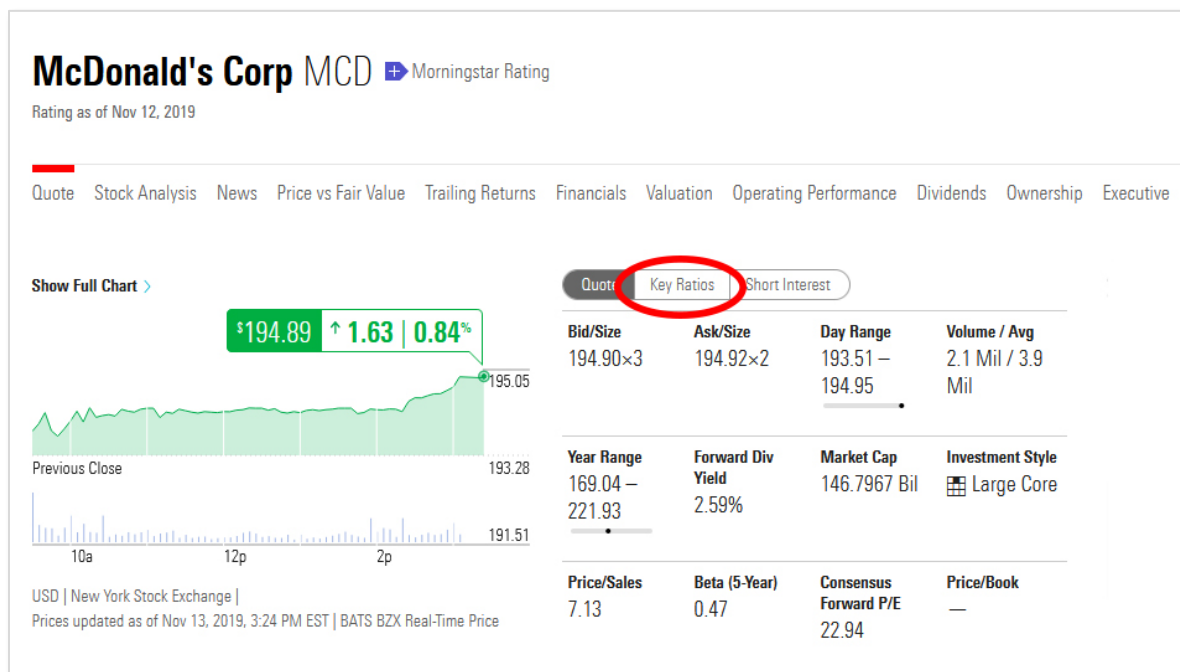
McDonald's Corp MCD Morningstar Rating

Rating as of Nov 12, 2019

Quote Stock Analysis News Price vs Fair Value Trailing Returns Financials Valuation Operating Performance Dividends Ownership Executive

Show Full Chart

$194.89 ↑ 1.63 | 0.84%

195.05

Previous Close 193.28

191.51

10a 12p 2p

USD | New York Stock Exchange |
Prices updated as of Nov 13, 2019, 3:24 PM EST | BATS BZX Real-Time Price

Quote Key Ratios Short Interest

| Bid/Size | Ask/Size | Day Range | Volume / Avg |
|---|---|---|---|
| 194.90×3 | 194.92×2 | 193.51 – 194.95 | 2.1 Mil / 3.9 Mil |
| **Year Range** | **Forward Div Yield** | **Market Cap** | **Investment Style** |
| 169.04 – 221.93 | 2.59% | 146.7967 Bil | Large Core |
| **Price/Sales** | **Beta (5-Year)** | **Consensus Forward P/E** | **Price/Book** |
| 7.13 | 0.47 | 22.94 | — |